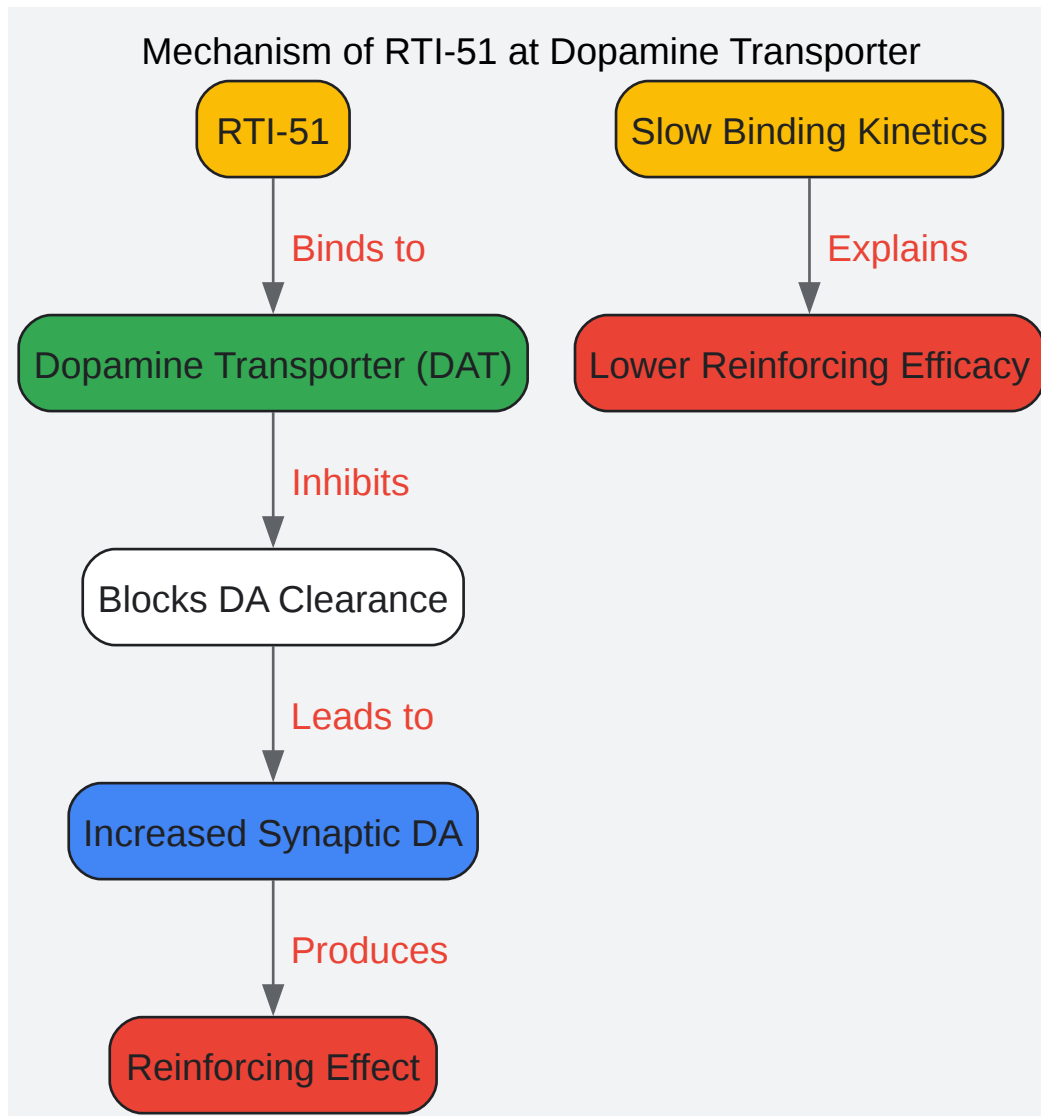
Mechanism of RTI-51 at Dopamine Transporter

RTI-51

Binds to

Dopamine Transporter (DAT)

Inhibits

Blocks DA Clearance

Leads to

Increased Synaptic DA

Produces

Reinforcing Effect

Slow Binding Kinetics

Explains

Lower Reinforcing Efficacy